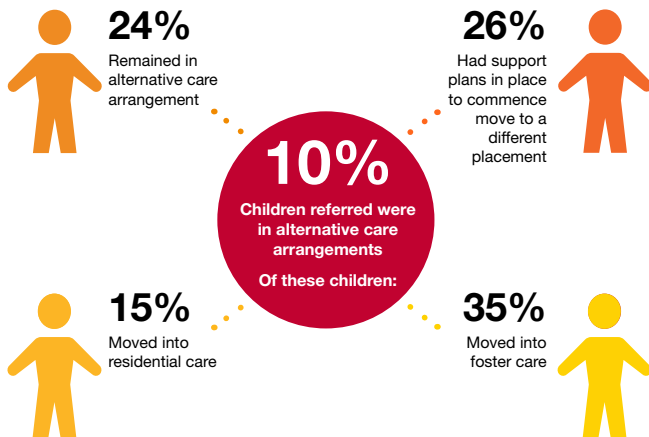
10%

Children referred were in alternative care arrangements

Of these children:

24%

Remained in alternative care arrangement

26%

Had support plans in place to commence move to a different placement

15%

Moved into residential care

35%

Moved into foster care